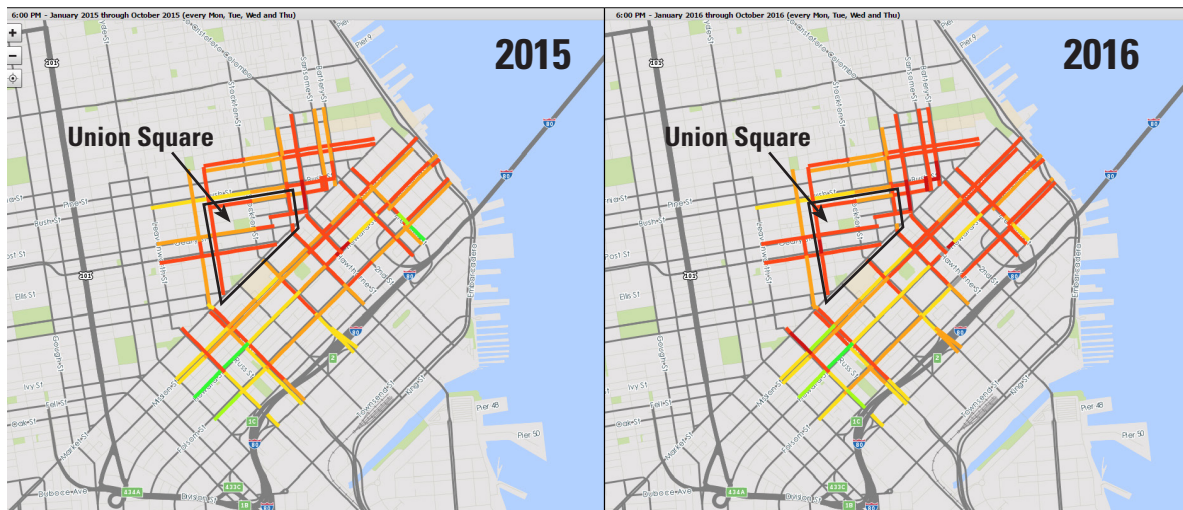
6:00 PM - January 2015 through October 2015 (every Mon, Tue, Wed and Thu)

2015

Union Square

Pine St
Bush St
Post St
Ellis St
Pier 48
Pier 50

6:00 PM - January 2016 through October 2016 (every Mon, Tue, Wed and Thu)

2016

Union Square

Pine St
Bush St
Post St
Ellis St
Pier 48
Pier 50